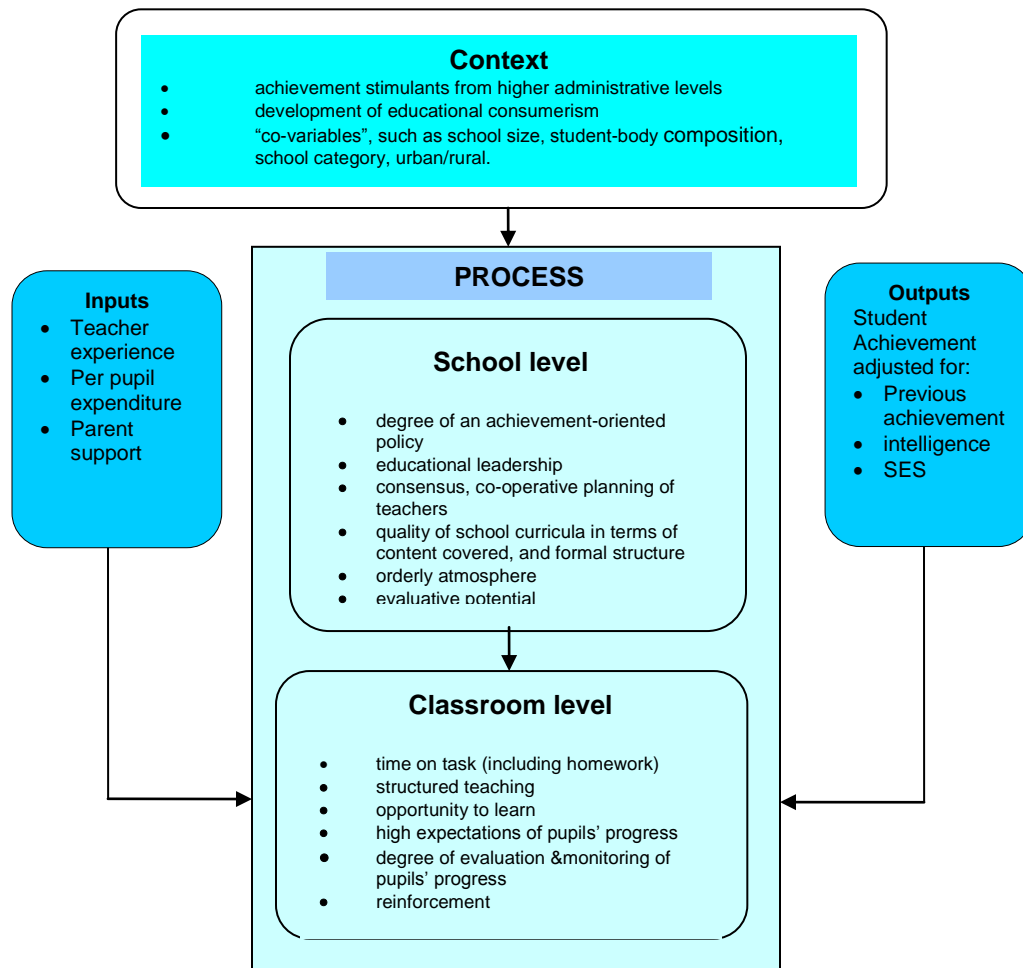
Context

- achievement stimulants from higher administrative levels
- development of educational consumerism
- "co-variables", such as school size, student-body composition, school category, urban/rural.

Inputs
- Teacher experience
- Per pupil expenditure
- Parent support

PROCESS

School level

- degree of an achievement-oriented policy
- educational leadership
- consensus, co-operative planning of teachers
- quality of school curricula in terms of content covered, and formal structure
- orderly atmosphere
- evaluative potential

Classroom level

- time on task (including homework)
- structured teaching
- opportunity to learn
- high expectations of pupils' progress
- degree of evaluation &monitoring of pupils' progress
- reinforcement

Outputs
Student Achievement adjusted for:
- Previous achievement
- intelligence
- SES